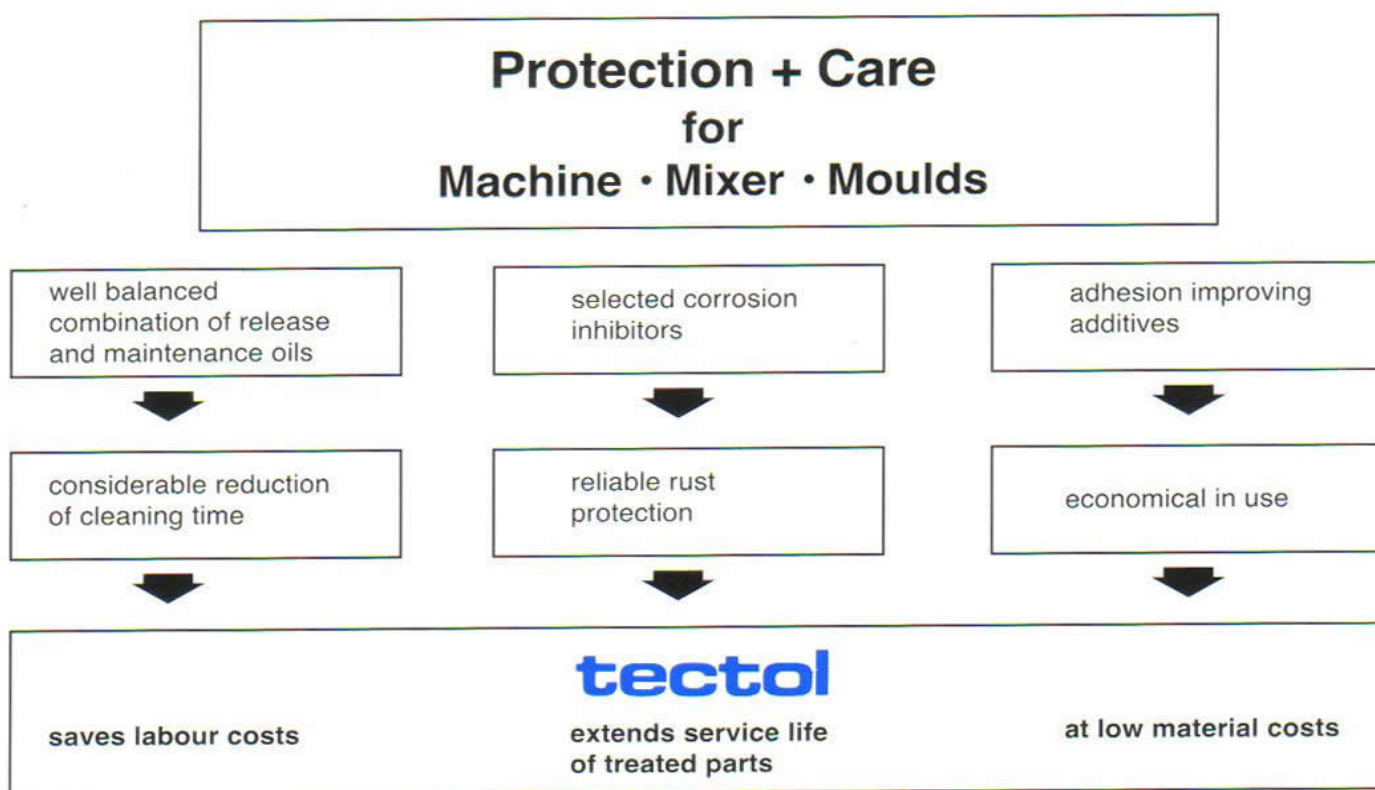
Protection + Care
for
Machine · Mixer · Moulds

well balanced combination of release and maintenance oils

selected corrosion inhibitors

adhesion improving additives

considerable reduction of cleaning time

reliable rust protection

economical in use

tectol

saves labour costs

extends service life of treated parts

at low material costs